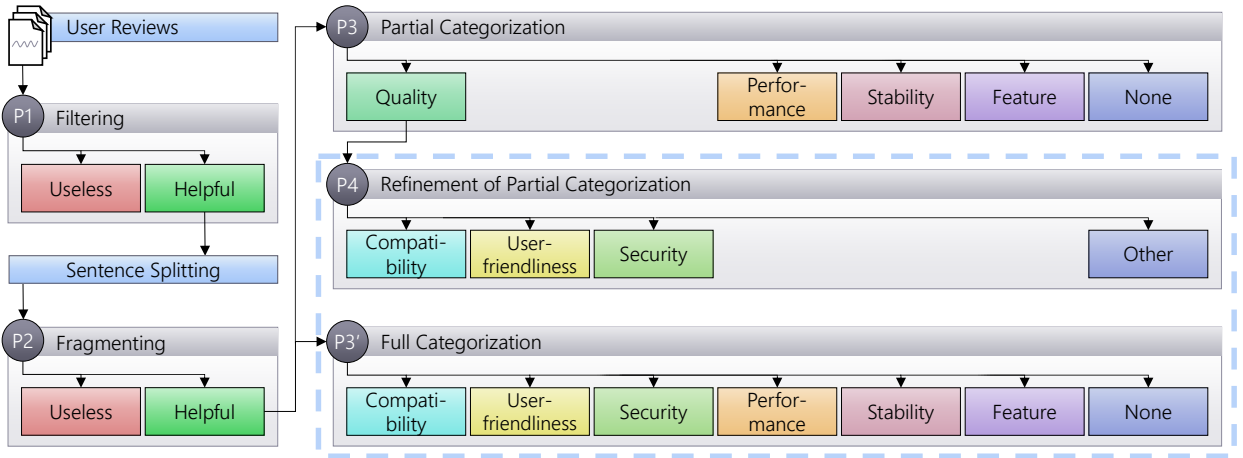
User Reviews

P1 Filtering

Useless

Helpful

Sentence Splitting

P2 Fragmenting

Useless

Helpful

P3 Partial Categorization

Quality

Performance

Stability

Feature

None

P4 Refinement of Partial Categorization

Compatibility

User-friendliness

Security

Other

P3' Full Categorization

Compatibility

User-friendliness

Security

Performance

Stability

Feature

None